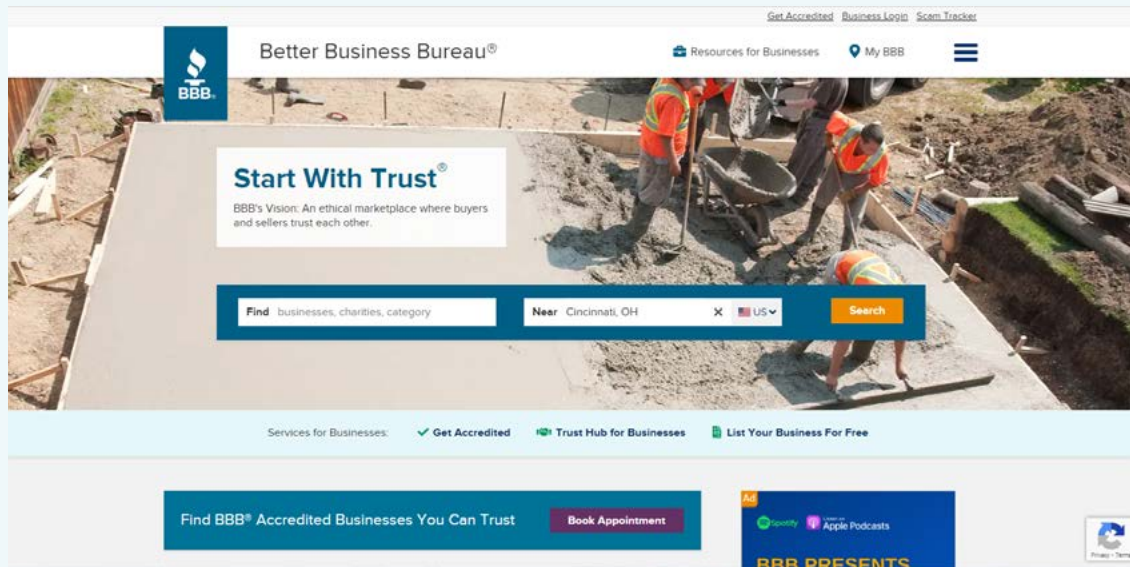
Get Accredited Business Login Scam Tracker

BBB

Better Business Bureau®

Resources for Businesses

My BBB

Start With Trust®

BBB's Vision: An ethical marketplace where buyers and sellers trust each other.

Find businesses, charities, category

Near Cincinnati, OH

US

Search

Services for Businesses: Get Accredited Trust Hub for Businesses List Your Business For Free

Find BBB® Accredited Businesses You Can Trust

Book Appointment

Ad

Spotify Apple Podcasts

BBB PRESENTS